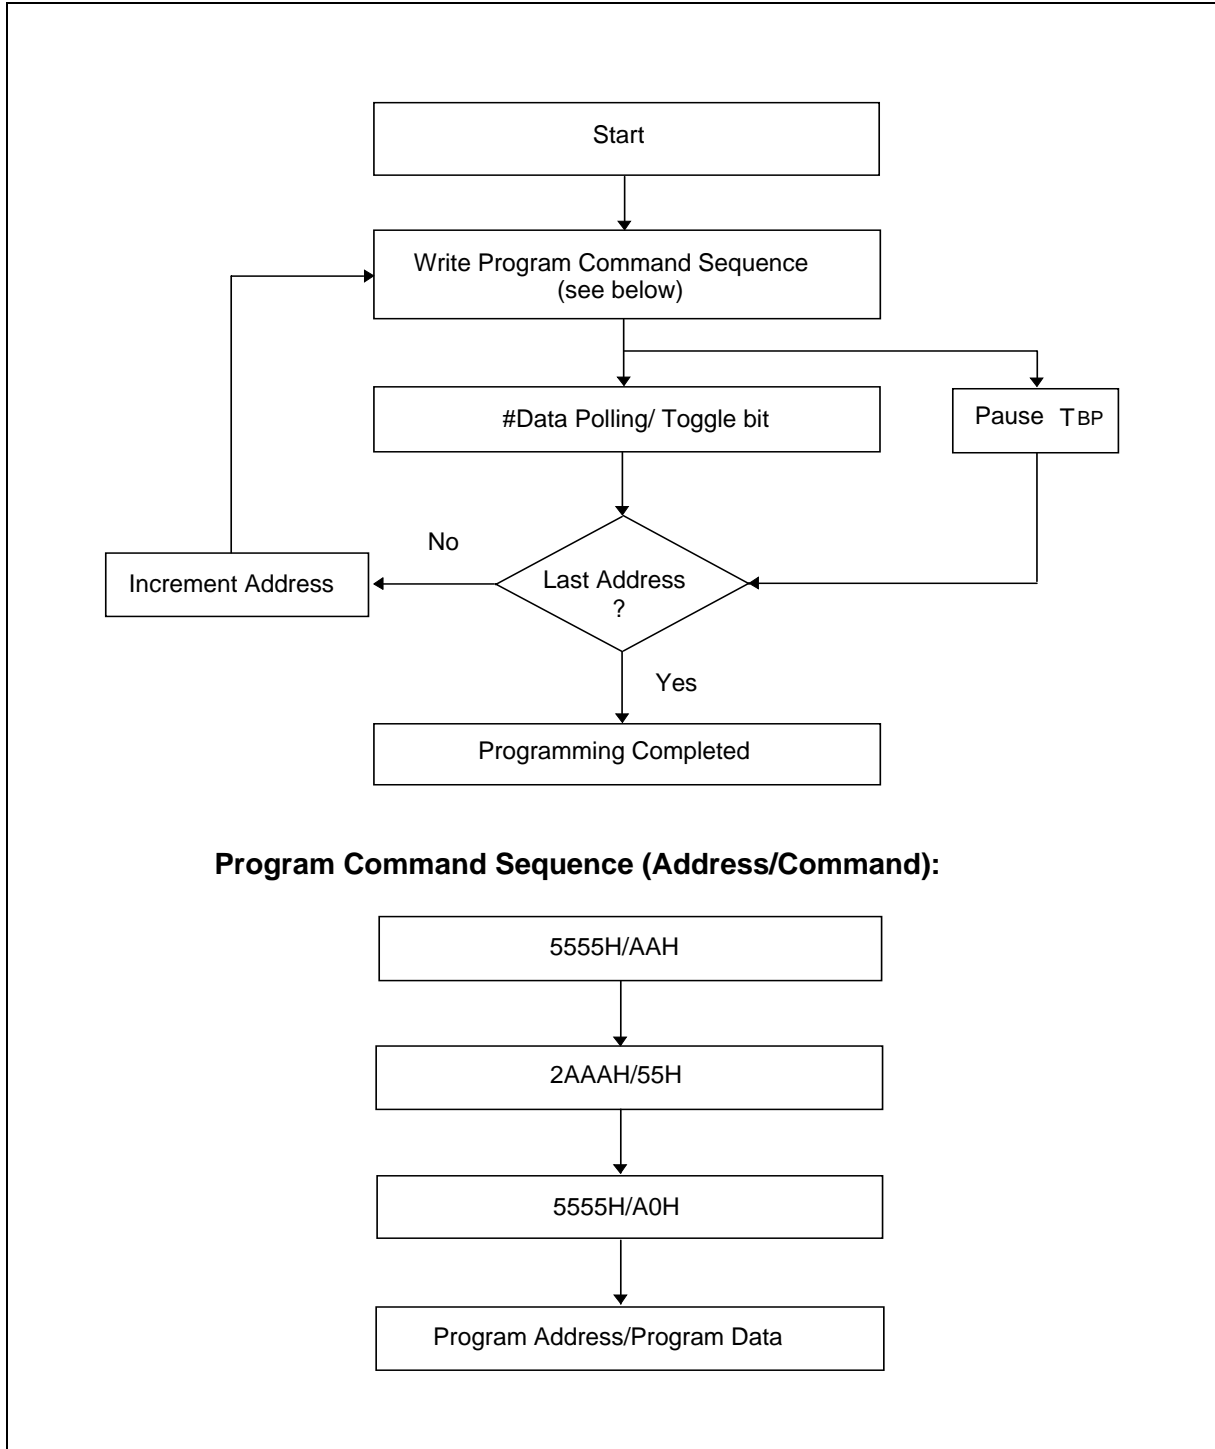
Start

Write Program Command Sequence (see below)

#Data Polling/ Toggle bit

Pause $T_{BP}$

No

Increment Address

Last Address ?

Yes

Programming Completed

**Program Command Sequence (Address/Command):**

5555H/AAH

2AAAH/55H

5555H/A0H

Program Address/Program Data